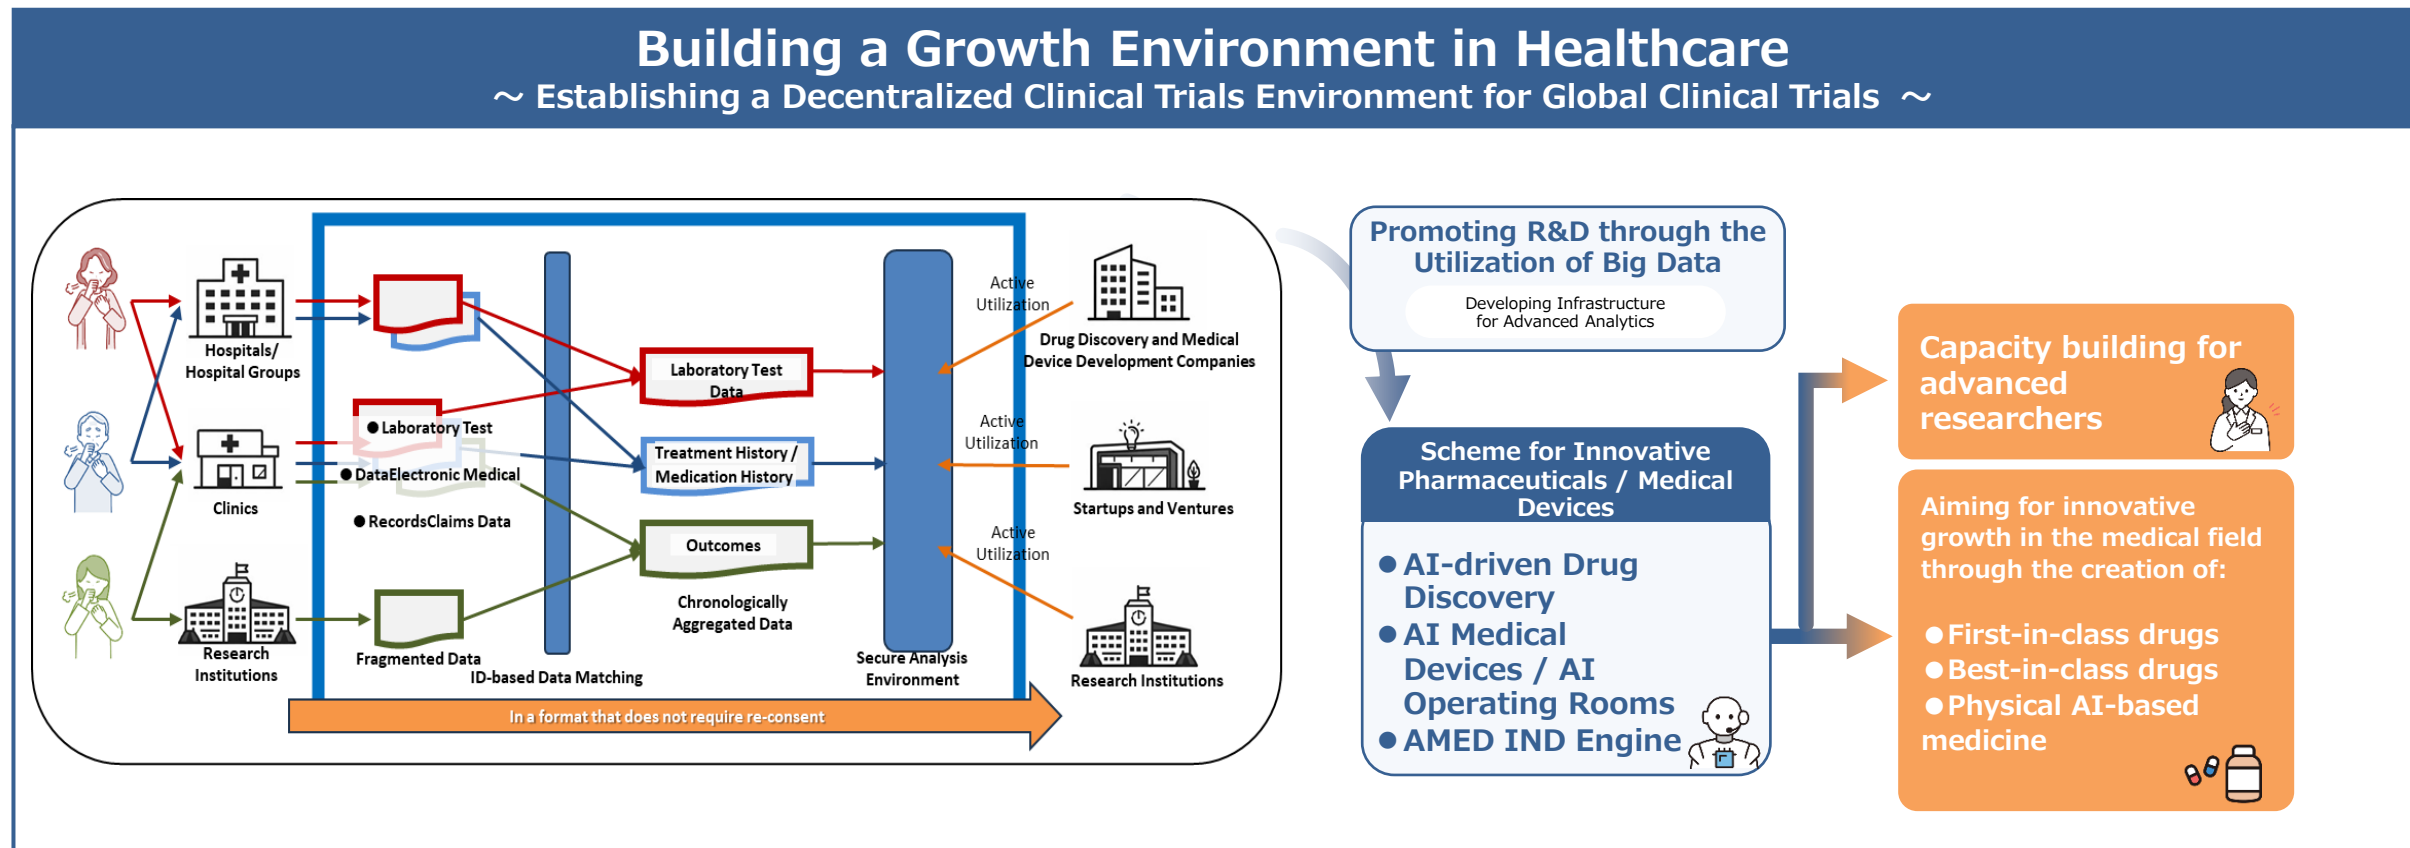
Building a Growth Environment in Healthcare
～ Establishing a Decentralized Clinical Trials Environment for Global Clinical Trials ～

Hospitals/ Hospital Groups

Clinics

Research Institutions

●Laboratory Test

●DataElectronic Medical

●RecordsClaims Data

Fragmented Data

ID-based Data Matching

Laboratory Test Data

Treatment History / Medication History

Outcomes

Chronologically Aggregated Data

Secure Analysis Environment

Active Utilization

Active Utilization

Active Utilization

Drug Discovery and Medical Device Development Companies

Startups and Ventures

Research Institutions

In a format that does not require re-consent

Promoting R&D through the Utilization of Big Data

Developing Infrastructure for Advanced Analytics

Scheme for Innovative Pharmaceuticals / Medical Devices

●AI-driven Drug Discovery
●AI Medical Devices / AI Operating Rooms
●AMED IND Engine

Capacity building for advanced researchers

Aiming for innovative growth in the medical field through the creation of:

●First-in-class drugs
●Best-in-class drugs
●Physical AI-based medicine